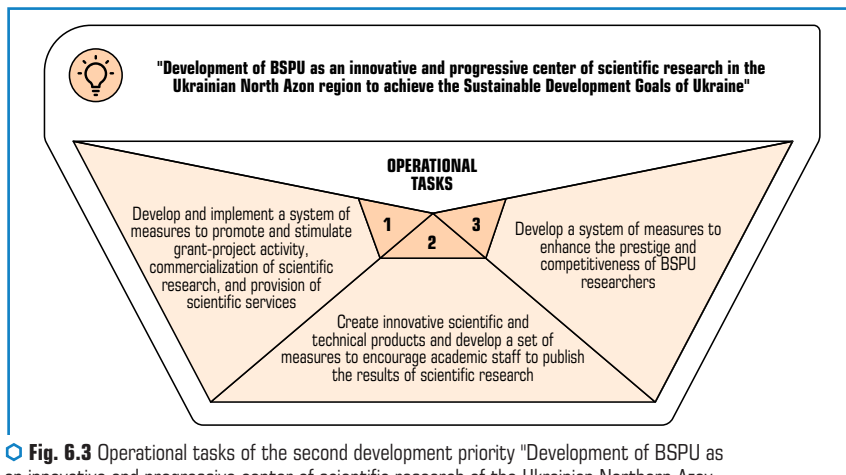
"Development of BSPU as an innovative and progressive center of scientific research in the Ukrainian North Azon region to achieve the Sustainable Development Goals of Ukraine"

OPERATIONAL TASKS

1

2

3

Develop and implement a system of measures to promote and stimulate grant-project activity, commercialization of scientific research, and provision of scientific services

Develop a system of measures to enhance the prestige and competitiveness of BSPU researchers

Create innovative scientific and technical products and develop a set of measures to encourage academic staff to publish the results of scientific research

Fig. 6.3 Operational tasks of the second development priority "Development of BSPU as an innovative and progressive center of scientific research of the Ukrainian Northern Azov